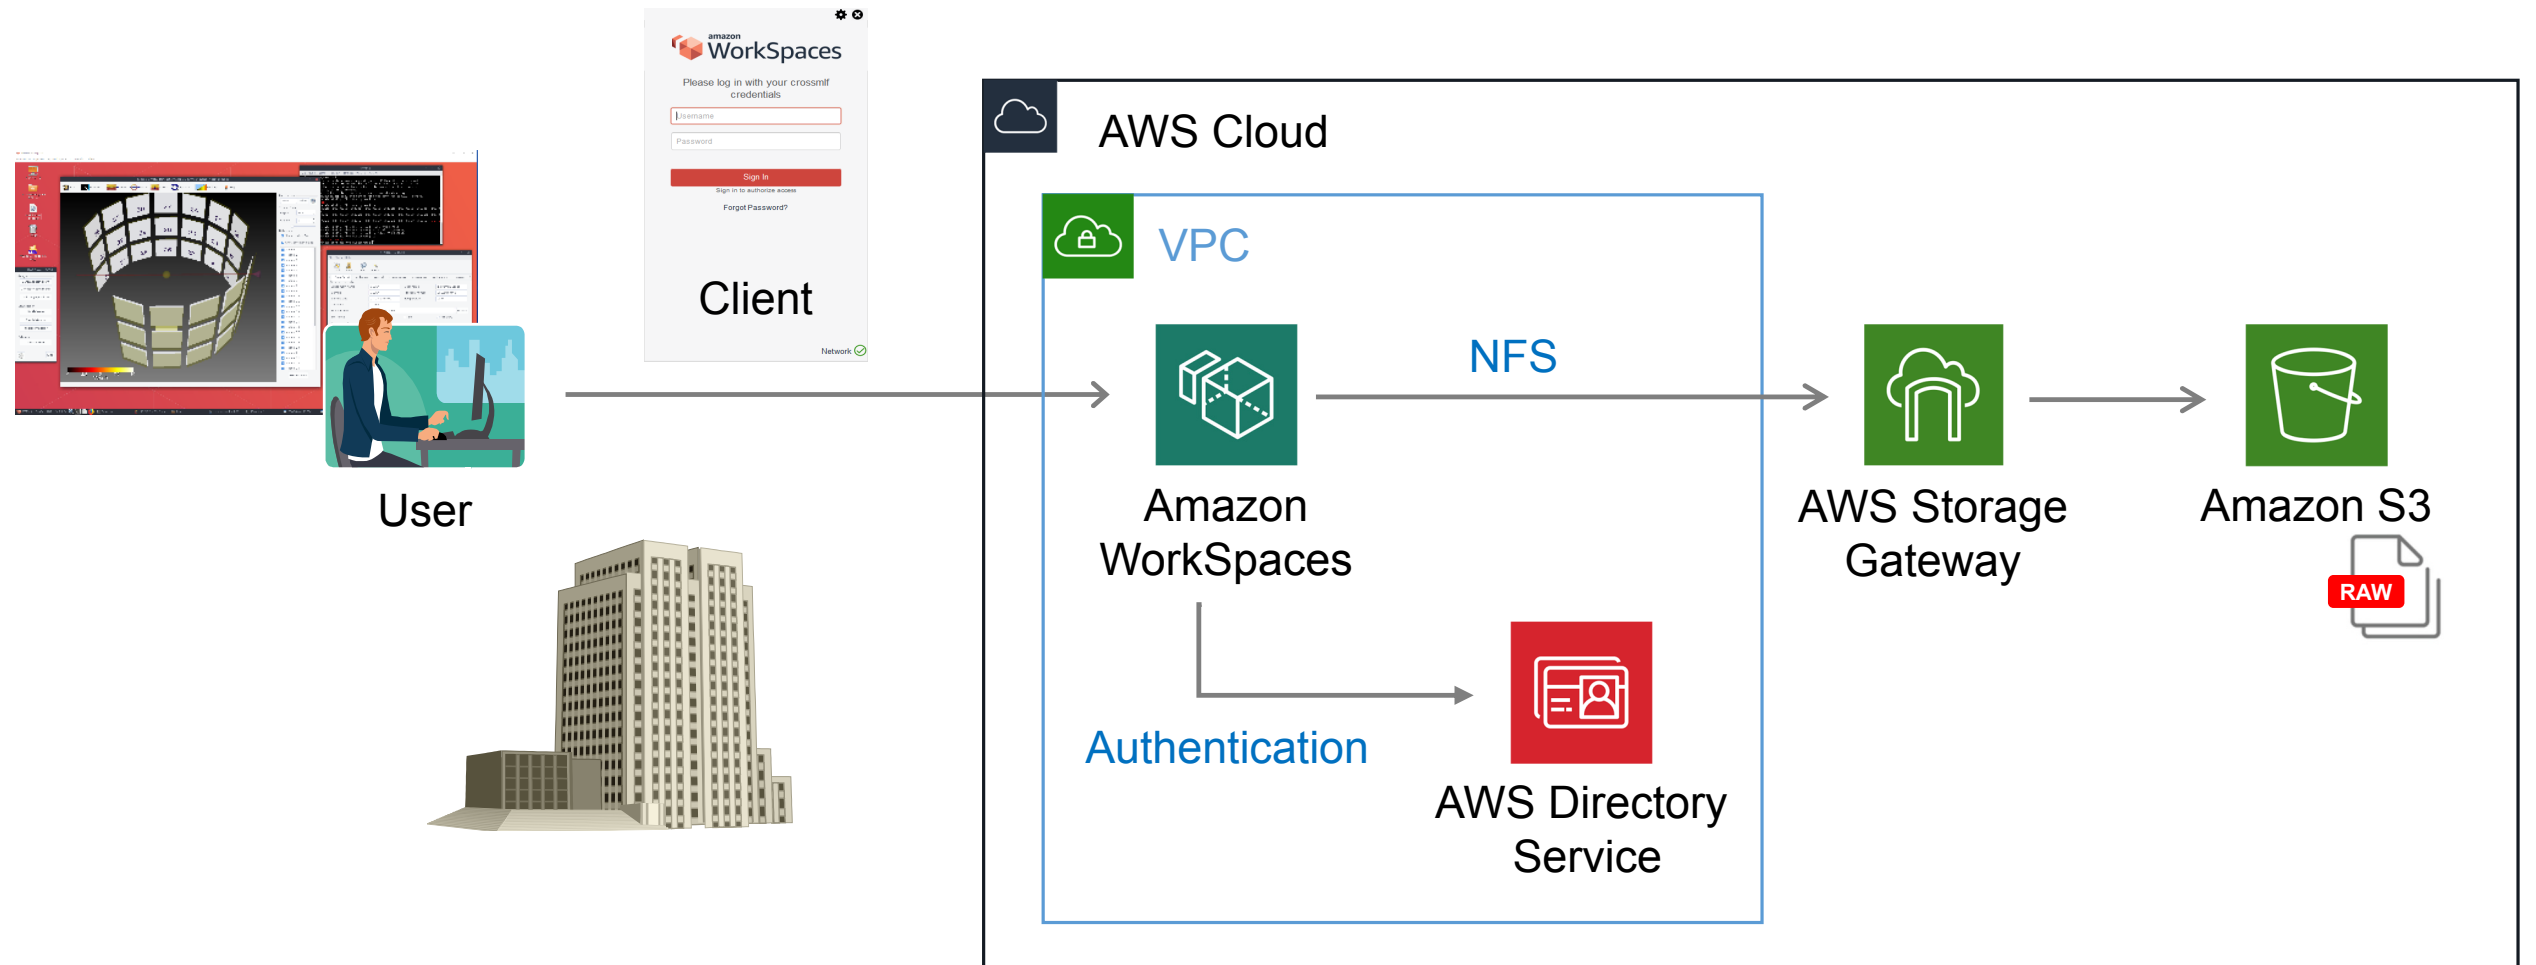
amazon WorkSpaces

Please log in with your crossmlf credentials

Username

Password

Sign In

Sign in to authorize access

Forgot Password?

Client

Network

AWS Cloud

VPC

User

NFS

Amazon WorkSpaces

AWS Storage Gateway

Amazon S3

RAW

Authentication

AWS Directory Service